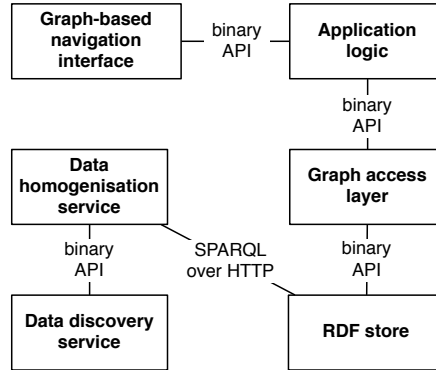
Graph-based navigation interface

binary API

Application logic

binary API

Data homogenisation service

Graph access layer

binary API

SPARQL over HTTP

binary API

Data discovery service

RDF store